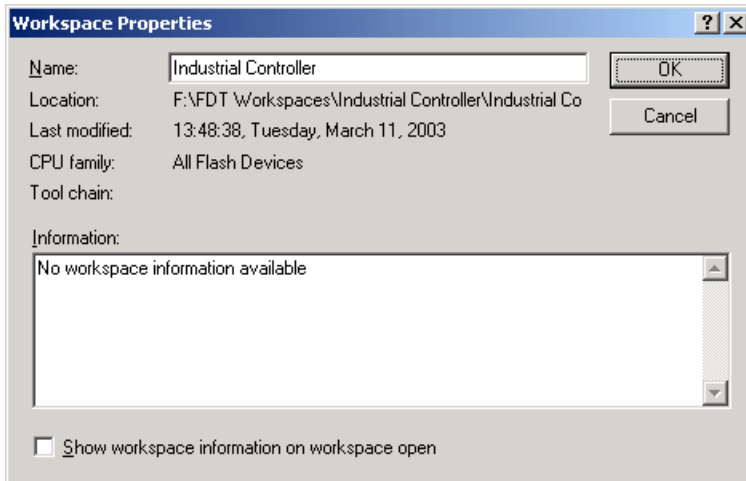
Workspace Properties

? X

Name: Industrial Controller

OK

Cancel

Location: F:\FDT Workspaces\Industrial Controller\Industrial Co

Last modified: 13:48:38, Tuesday, March 11, 2003

CPU family: All Flash Devices

Tool chain:

Information:

No workspace information available

Show workspace information on workspace open